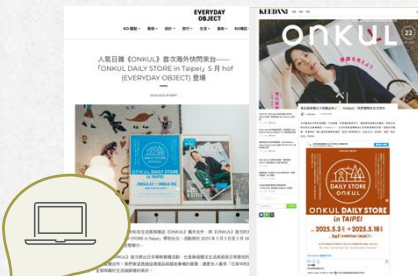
EVERYDAY OBJECT

人氣日雜《ONKUL》首次海外快閃來台——「ONKUL DAILY STORE in Taipei」5 月 hof (EVERYDAY OBJECT) 登場

ONKUL DAILY STORE in TAIPEI

KEEDAN

ONKUL

22

ONKUL DAILY STORE in TAIPEI

2025.5.3 ~ 2025.5.18